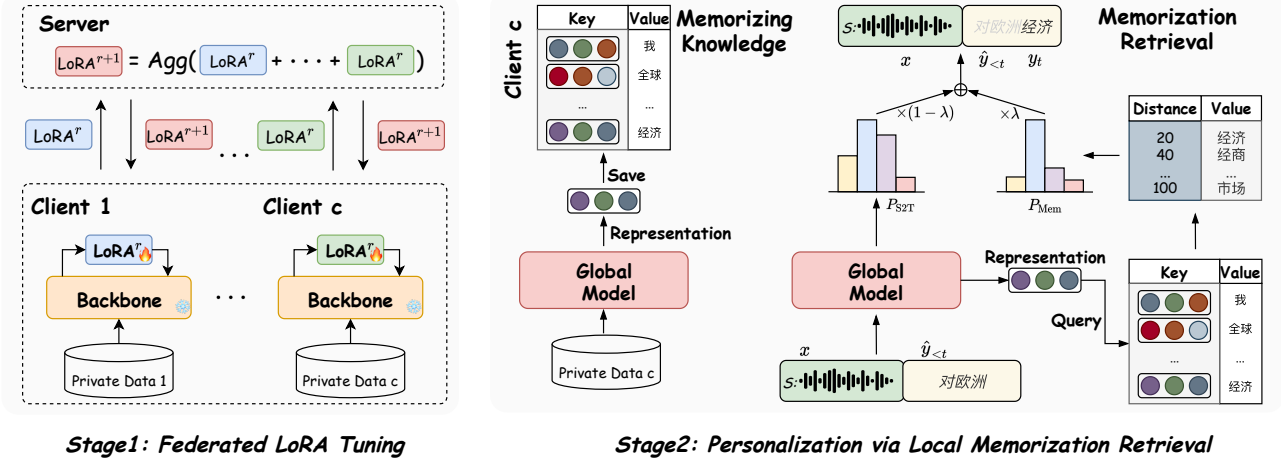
Server

$\text{LoRA}^{r+1} = Agg(\text{LoRA}^{r} + \cdots + \text{LoRA}^{r})$

$\text{LoRA}^{r}$ $\text{LoRA}^{r+1}$ ... $\text{LoRA}^{r}$ $\text{LoRA}^{r+1}$

Client 1

$\text{LoRA}^{r}$

Backbone

Private Data 1

...

Client c

$\text{LoRA}^{r}$

Backbone

Private Data c

Stage1: Federated LoRA Tuning

Client c

| Key | Value |
|---|---|
| | 我 |
| | 全球 |
| ... | ... |
| | 经济 |

Memorizing Knowledge

Save

Representation

Global Model

Private Data c

$x$ $\hat{y}_{<t}$ $y_t$

S: 对欧洲 经济

$\oplus$

$\times(1-\lambda)$ $\times\lambda$

$P_{\text{S2T}}$ $P_{\text{Mem}}$

Memorization Retrieval

| Distance | Value |
|---|---|
| 20 | 经济 |
| 40 | 经商 |
| ... | ... |
| 100 | 市场 |

Global Model

Representation

Query

| Key | Value |
|---|---|
| | 我 |
| | 全球 |
| ... | ... |
| | 经济 |

$x$ $\hat{y}_{<t}$

S: 对欧洲

Stage2: Personalization via Local Memorization Retrieval